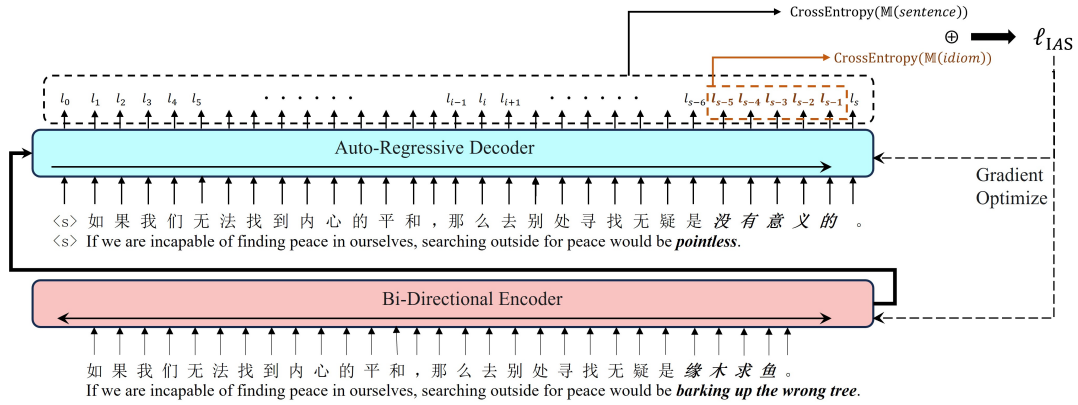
CrossEntropy($\mathbb{M}(sentence)$)

$\oplus$ $\ell_{\text{IAS}}$

CrossEntropy($\mathbb{M}(idiom)$)

$l_0$ $l_1$ $l_2$ $l_3$ $l_4$ $l_5$ · · · · · · $l_{i-1}$ $l_i$ $l_{i+1}$ · · · · · · $l_{s-6}$ $l_{s-5}$ $l_{s-4}$ $l_{s-3}$ $l_{s-2}$ $l_{s-1}$ $l_s$

Auto-Regressive Decoder

Gradient Optimize

〈s〉如果我们无法找到内心的平和，那么去别处寻找无疑是***没有意义的*** 。
〈s〉If we are incapable of finding peace in ourselves, searching outside for peace would be ***pointless***.

Bi-Directional Encoder

如果我们无法找到内心的平和，那么去别处寻找无疑是***缘木求鱼***。
If we are incapable of finding peace in ourselves, searching outside for peace would be ***barking up the wrong tree***.